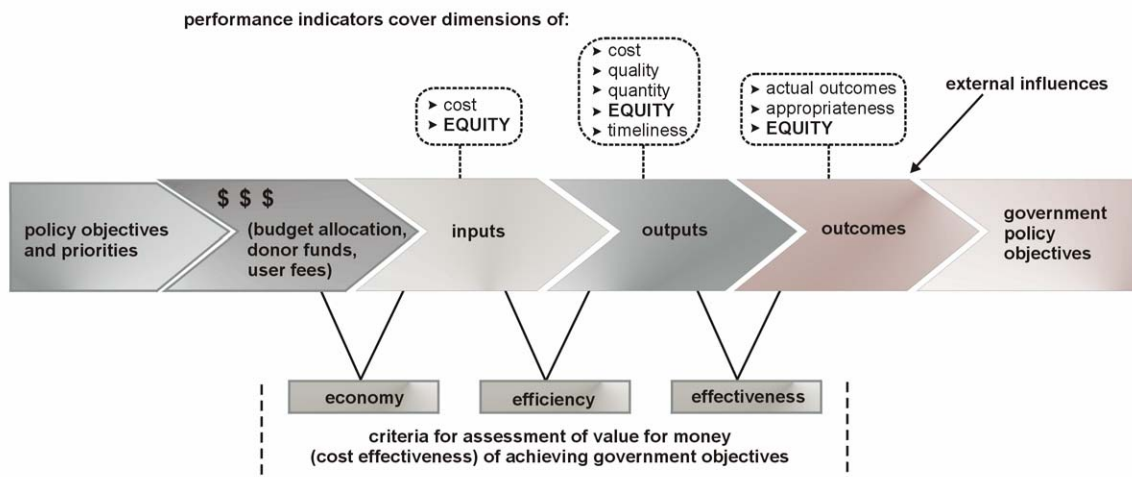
performance indicators cover dimensions of:

➤ cost
➤ EQUITY

➤ cost
➤ quality
➤ quantity
➤ EQUITY
➤ timeliness

➤ actual outcomes
➤ appropriateness
➤ EQUITY

external influences

policy objectives and priorities

$ $ $
(budget allocation, donor funds, user fees)

inputs

outputs

outcomes

government policy objectives

economy

efficiency

effectiveness

criteria for assessment of value for money (cost effectiveness) of achieving government objectives